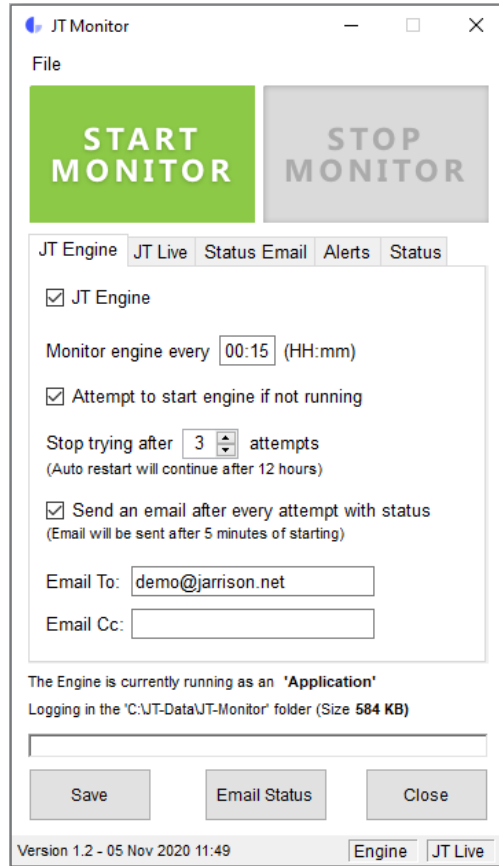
JT Monitor

File

START MONITOR

STOP MONITOR

JT Engine | JT Live | Status Email | Alerts | Status

☑ JT Engine

Monitor engine every 00:15 (HH:mm)

☑ Attempt to start engine if not running

Stop trying after 3 attempts
(Auto restart will continue after 12 hours)

☑ Send an email after every attempt with status
(Email will be sent after 5 minutes of starting)

Email To: demo@jarrison.net

Email Cc:

The Engine is currently running as an 'Application'

Logging in the 'C:\JT-Data\JT-Monitor' folder (Size 584 KB)

Save | Email Status | Close

Version 1.2 - 05 Nov 2020 11:49 | Engine | JT Live